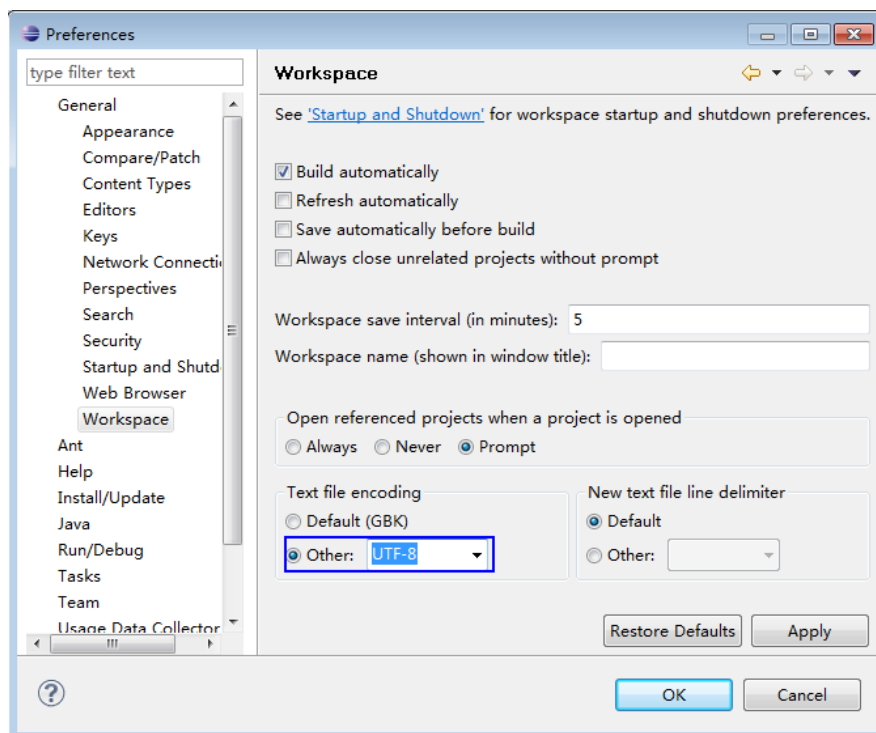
Preferences

type filter text

General
Appearance
Compare/Patch
Content Types
Editors
Keys
Network Connecti
Perspectives
Search
Security
Startup and Shutd
Web Browser
Workspace
Ant
Help
Install/Update
Java
Run/Debug
Tasks
Team
Usage Data Collector

Workspace

See 'Startup and Shutdown' for workspace startup and shutdown preferences.

Build automatically
Refresh automatically
Save automatically before build
Always close unrelated projects without prompt

Workspace save interval (in minutes): 5
Workspace name (shown in window title):

Open referenced projects when a project is opened
Always Never Prompt

Text file encoding
Default (GBK)
Other: UTF-8

New text file line delimiter
Default
Other:

Restore Defaults
Apply

OK
Cancel